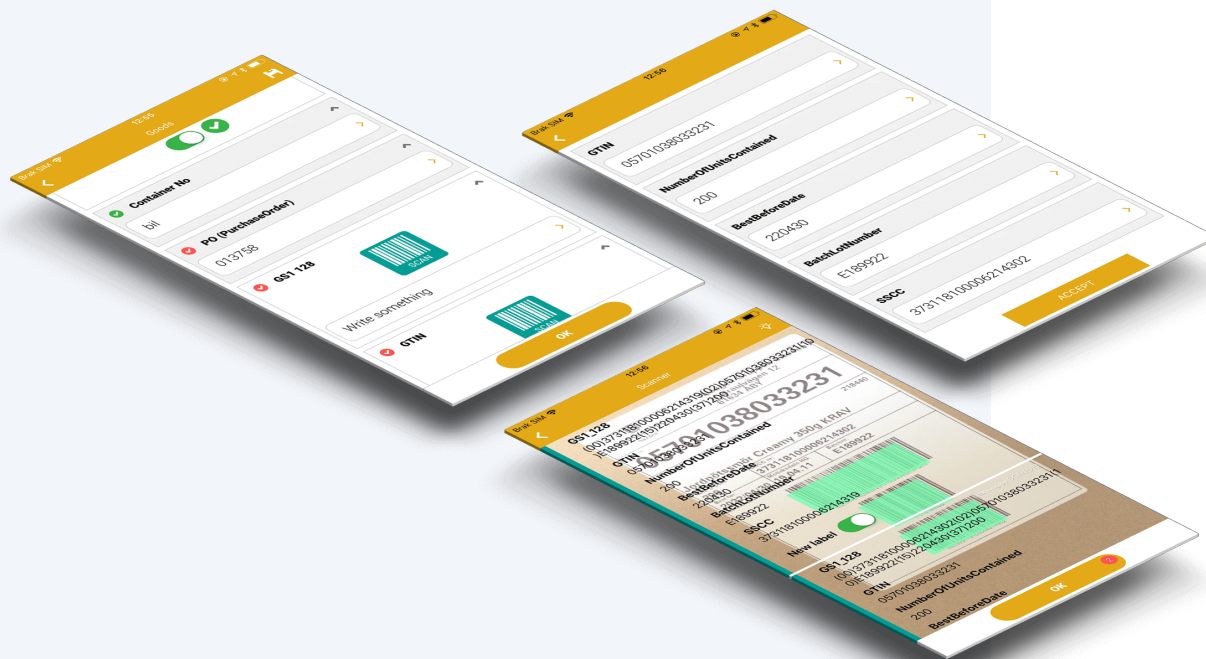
Brak SIM
12:55
Goods
Container No
bil
PO (PurchaseOrder)
013758
GS1 128
SCAN
Write something
GTIN
SCAN
OK

Brak SIM
12:56
GTIN
05701038033231
NumberOfUnitsContained
200
BestBeforeDate
220430
BatchLotNumber
E189922
SSCC
373118100006214302
ACCEPT

Brak SIM
12:56
Scanner
GS1 128
(00)373118100006214319(02)05701038033231(10)E189922(15)220430(37)200
GTIN
05701038033231
NumberOfUnitsContained
200
BestBeforeDate
220430
BatchLotNumber
E189922
SSCC
373118100006214319
New label
05701038033231
Creamy 250g KRAV
373118100006214302
E189922
GS1 128
(00)373118100006214302(02)05701038033231(10)E189922(15)220430(37)200
GTIN
05701038033231
NumberOfUnitsContained
200
BestBeforeDate
OK